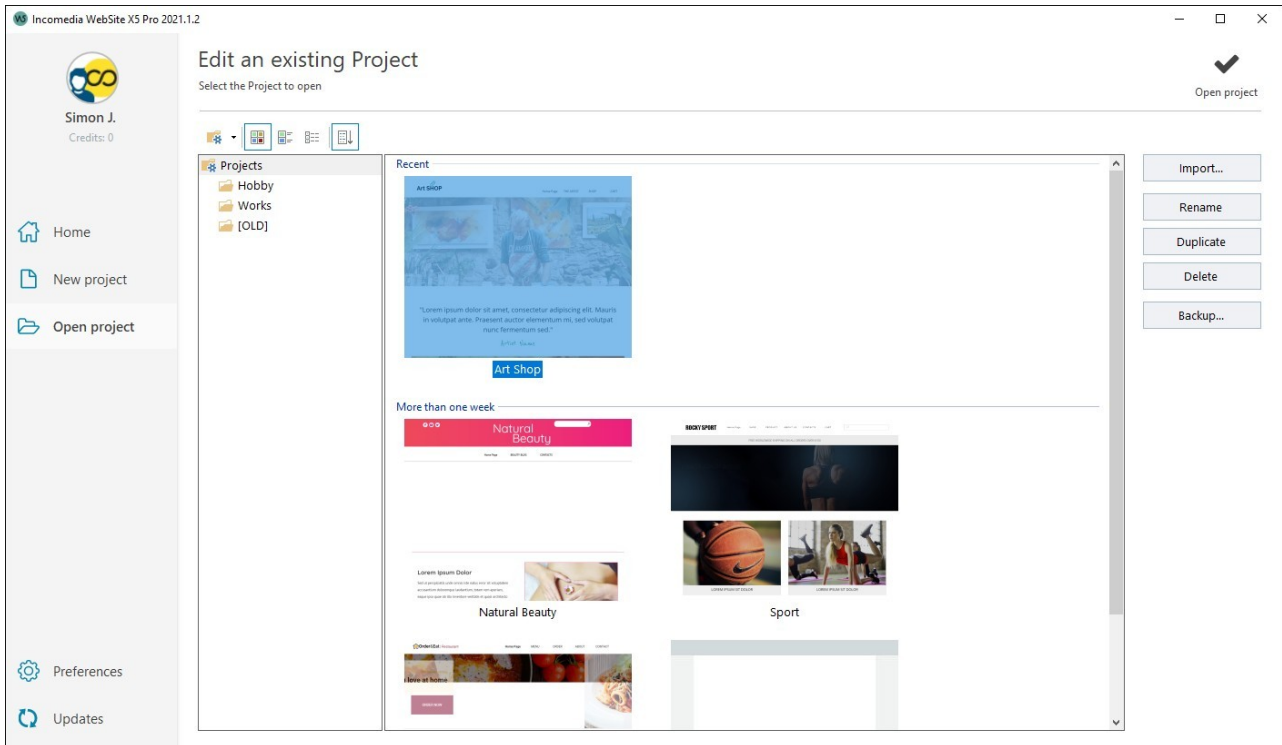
Incomedia WebSite X5 Pro 2021.1.2

Simon J.
Credits: 0

Home
New project
Open project

Preferences
Updates

Edit an existing Project
Select the Project to open

Open project

Projects
Hobby
Works
[OLD]

Recent

Art SHOP

"Lorem ipsum dolor sit amet, consectetur adipiscing elit. Mauris in volutpat ante. Praesent auctor elementum mi, sed volutpat nunc fermentum sed."

Art Shop

More than one week

Natural Beauty

ROCKY SPORT

Lorem Ipsum Dolor

LOREM IPSUM SIT DOLOR
LOREM IPSUM SIT DOLOR

Natural Beauty
Sport

OrderEat
I love at home

Import...
Rename
Duplicate
Delete
Backup...